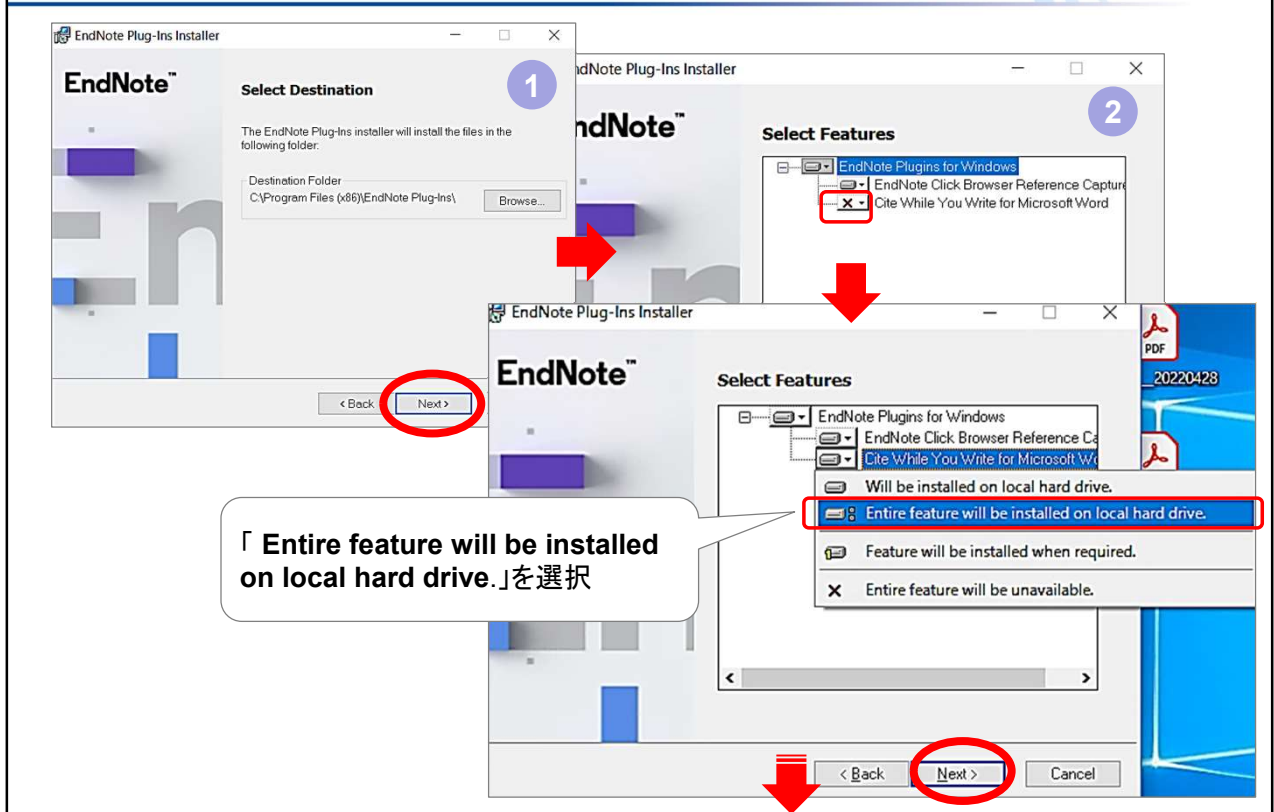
EndNote Plug-Ins Installer

EndNote™

Select Destination

1

The EndNote Plug-Ins installer will install the files in the following folder:

Destination Folder
C:\Program Files (x86)\EndNote Plug-Ins\

Browse...

< Back

Next >

dNote Plug-Ins Installer

dNote™

2

Select Features

EndNote Plugins for Windows
EndNote Click Browser Reference Captur
Cite While You Write for Microsoft Word

EndNote Plug-Ins Installer

EndNote™

Select Features

EndNote Plugins for Windows
EndNote Click Browser Reference Ca
Cite While You Write for Microsoft Wo

Will be installed on local hard drive.
Entire feature will be installed on local hard drive.
Feature will be installed when required.
Entire feature will be unavailable.

「 Entire feature will be installed on local hard drive.」を選択

PDF
_20220428

< Back

Next >

Cancel